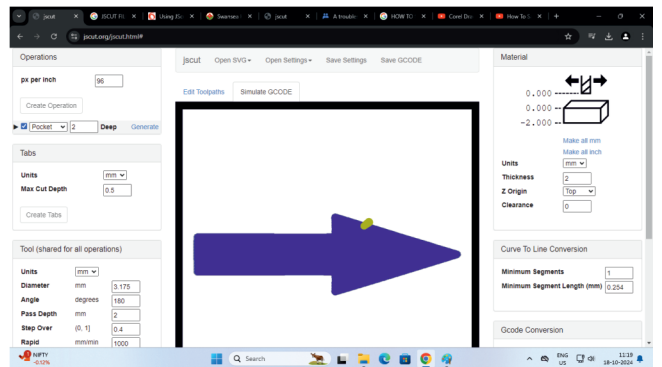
jscut | JSCUT Fi | Using JS | Swansea | jscut | A trouble | HOW TO | Corel Dr | How To S

jscut.org/jscut.html#

Operations

px per inch 96

Create Operation

Pocket 2 Deep Generate

Tabs

Units mm

Max Cut Depth 0.5

Create Tabs

Tool (shared for all operations)

Units mm

Diameter mm 3.175

Angle degrees 180

Pass Depth mm 2

Step Over (0, 1] 0.4

Rapid mm/min 1000

jscut Open SVG Open Settings Save Settings Save GCODE

Edit Toolpaths Simulate GCODE

Material

0.000
0.000
-2.000

Make all mm
Make all inch

Units mm

Thickness 2

Z Origin Top

Clearance 0

Curve To Line Conversion

Minimum Segments 1

Minimum Segment Length (mm) 0.254

Gcode Conversion

NIFTY -0.12%

Search

ENG US 11:10 18-10-2024